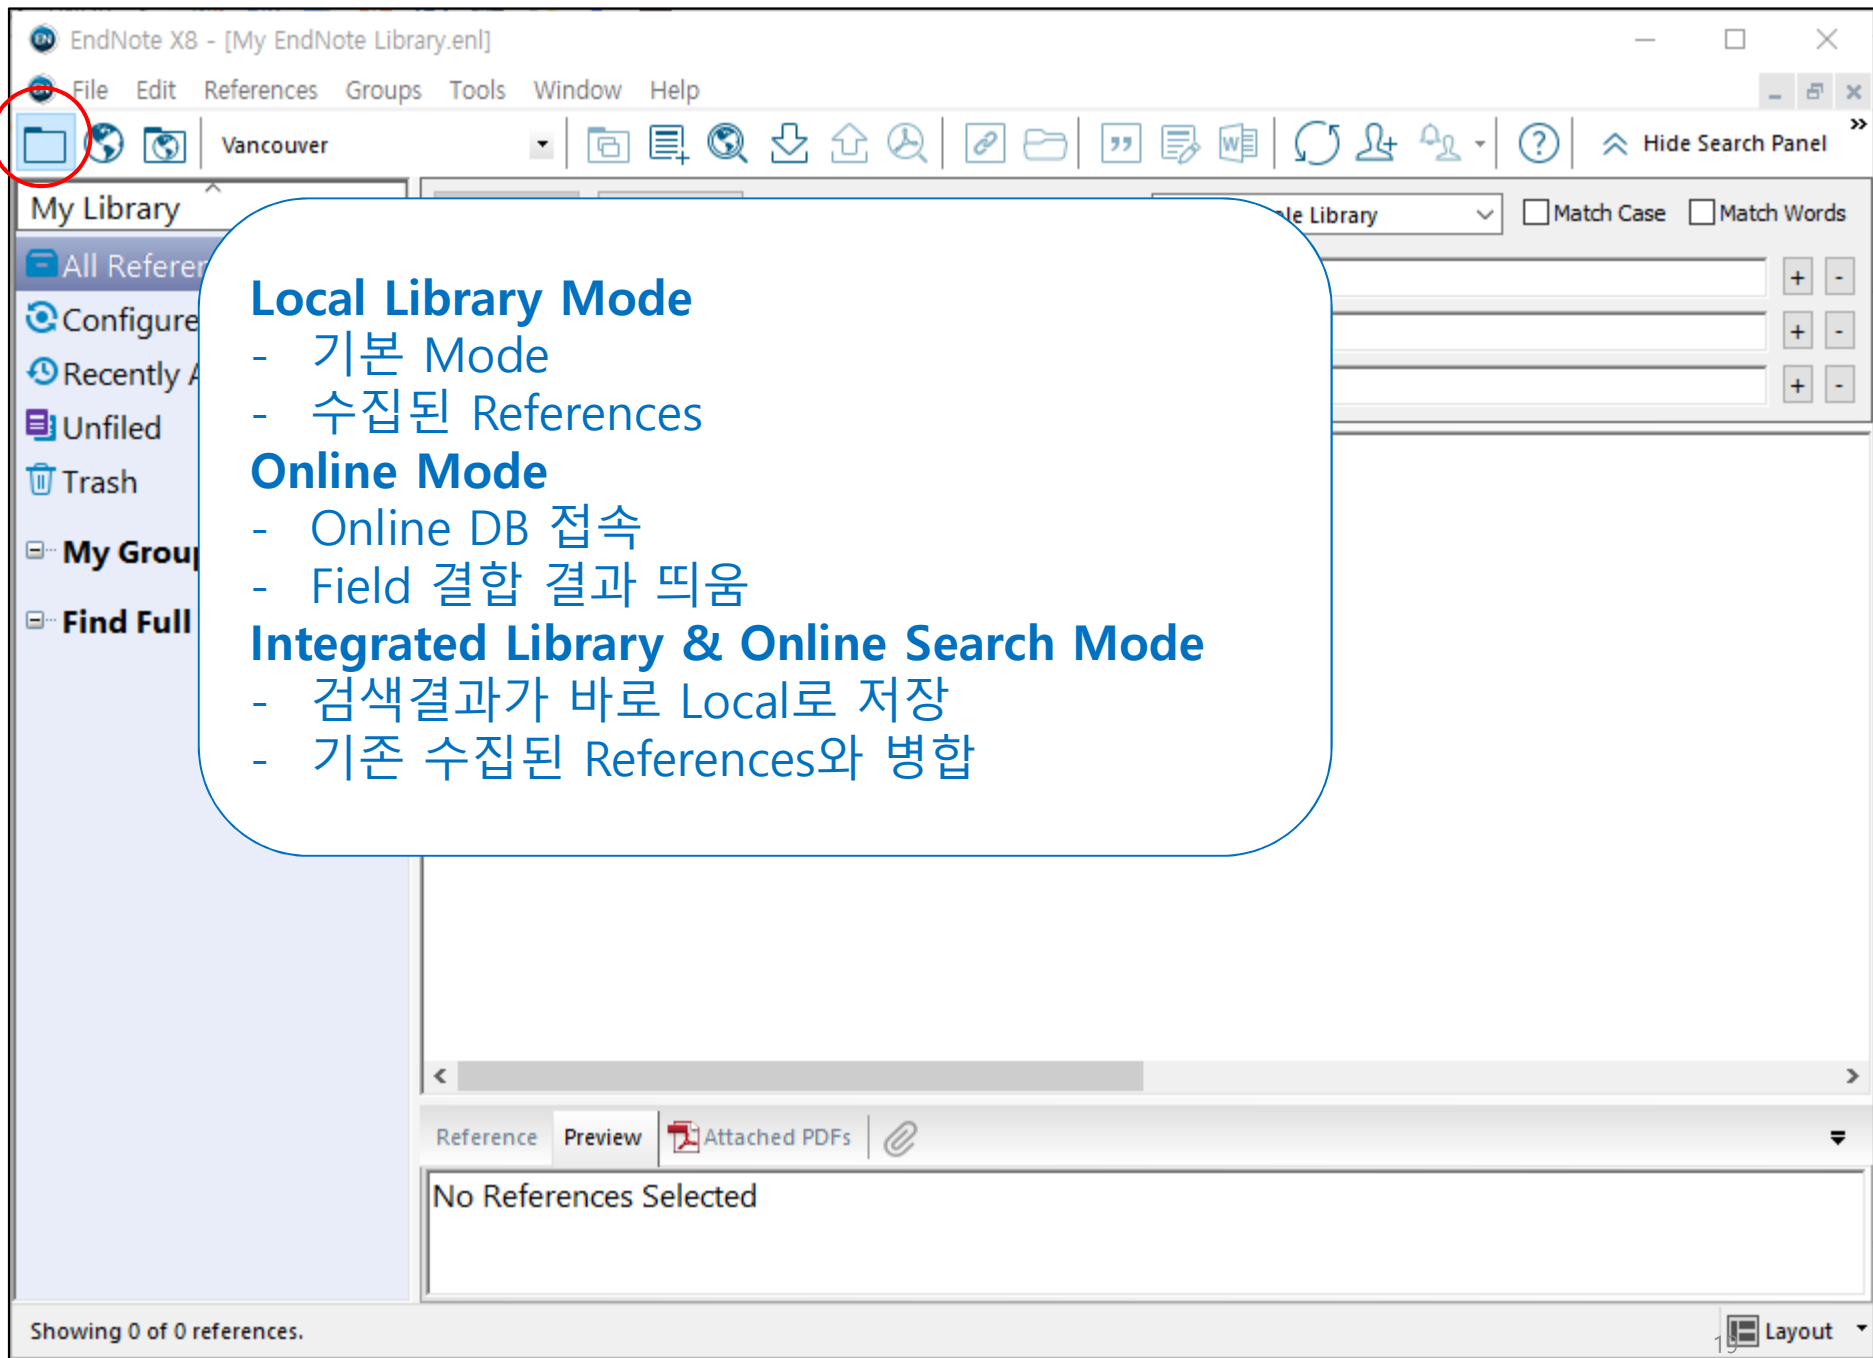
EndNote X8 - [My EndNote Library.enl]

File Edit References Groups Tools Window Help

Vancouver

Hide Search Panel

My Library

All Referen

Configure

Recently A

Unfiled

Trash

My Group

Find Full

le Library

Match Case

Match Words

Local Library Mode
- 기본 Mode
- 수집된 References
Online Mode
- Online DB 접속
- Field 결합 결과 띄움
Integrated Library & Online Search Mode
- 검색결과가 바로 Local로 저장
- 기존 수집된 References와 병합

Reference Preview Attached PDFs

No References Selected

Showing 0 of 0 references.

Layout